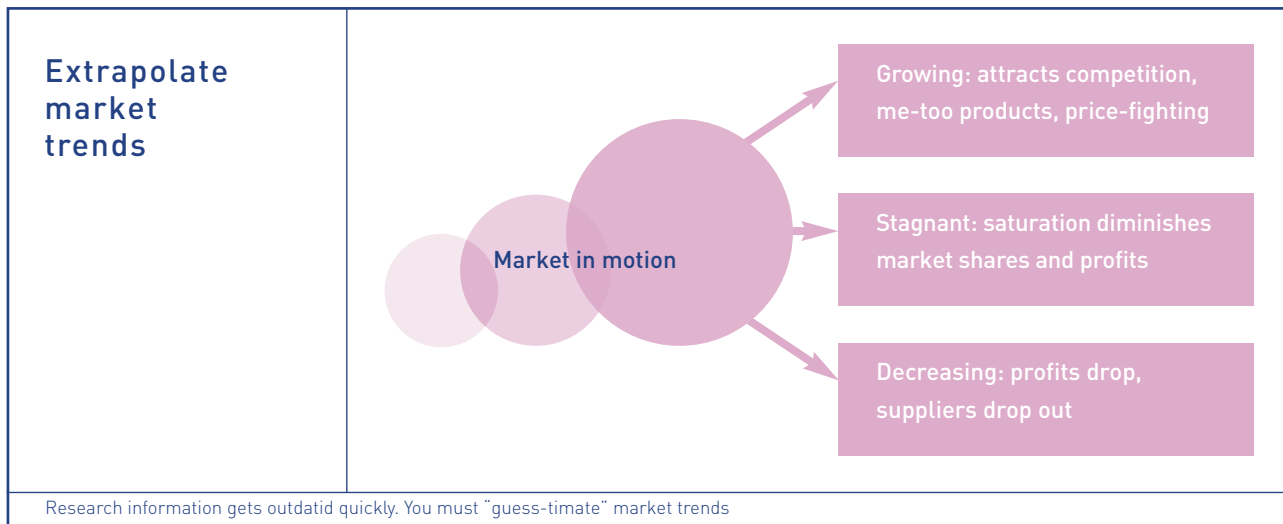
Extrapolate market trends

Market in motion

Growing: attracts competition, me-too products, price-fighting

Stagnant: saturation diminishes market shares and profits

Decreasing: profits drop, suppliers drop out

Research information gets outdatid quickly. You must ¨guess-timate" market trends